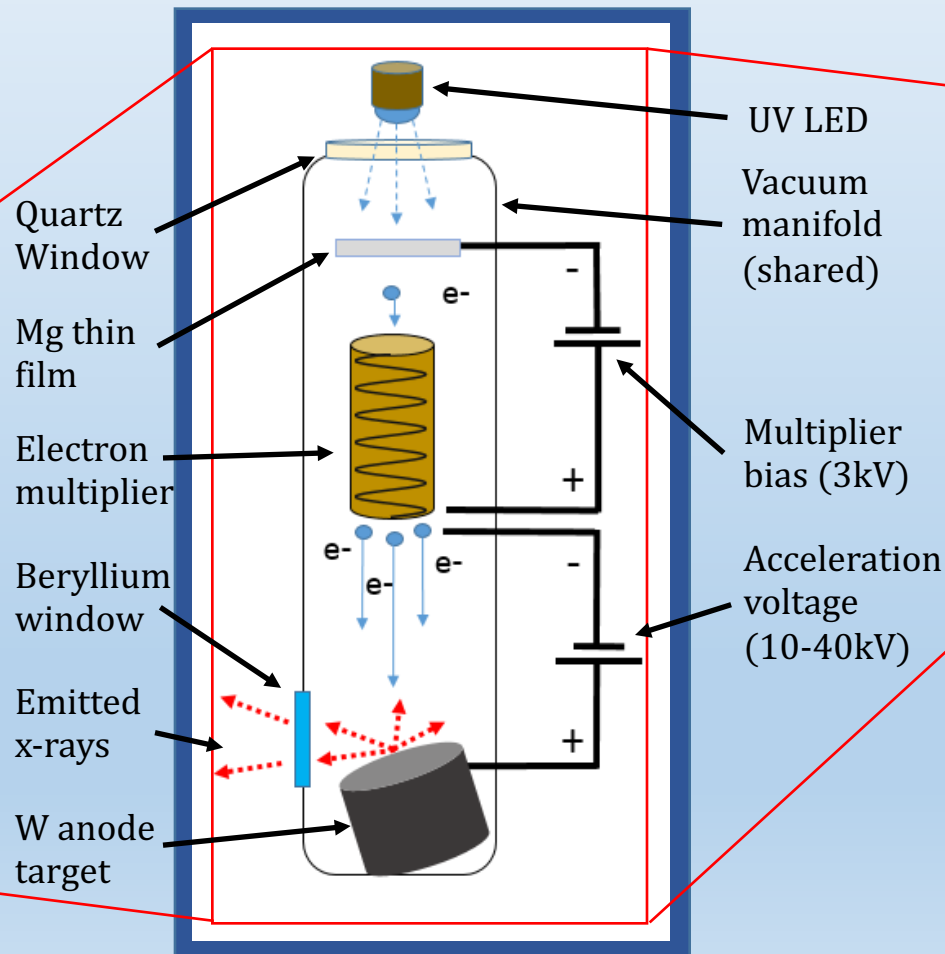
UV LED

Quartz Window

Vacuum manifold (shared)

Mg thin film

e-

-

Electron multiplier

Multiplier bias (3kV)

+

e-

e-

e-

-

Beryllium window

Acceleration voltage (10-40kV)

Emitted x-rays

+

W anode target